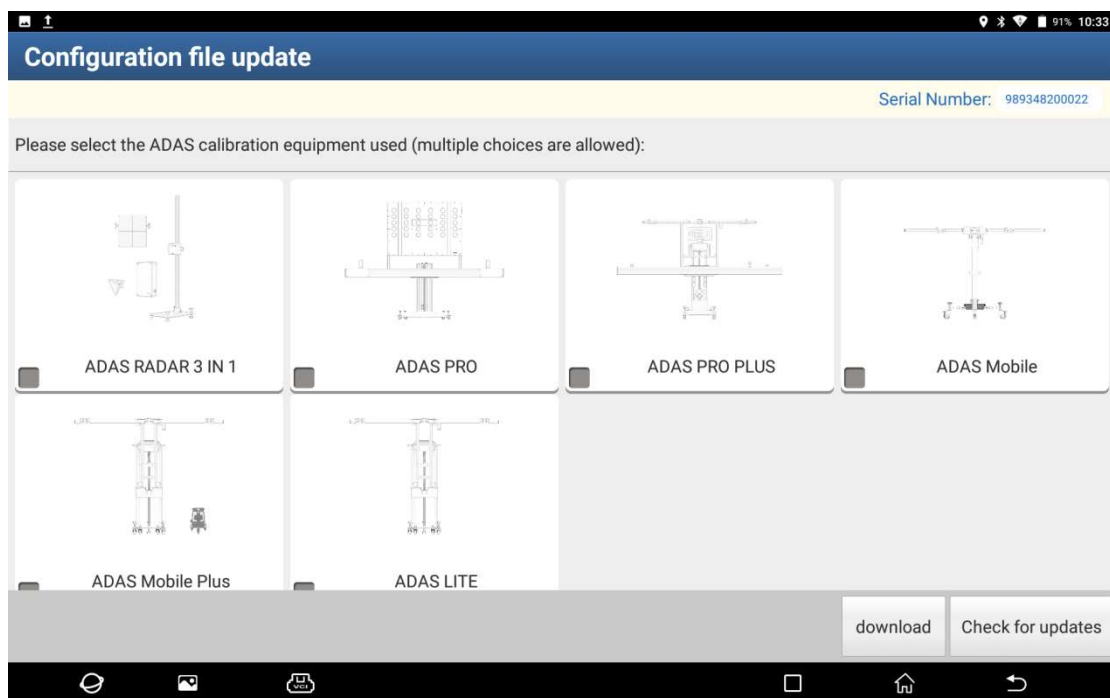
91% 10:33

Configuration file update

Serial Number: 989348200022

Please select the ADAS calibration equipment used (multiple choices are allowed):

ADAS RADAR 3 IN 1

ADAS PRO

ADAS PRO PLUS

ADAS Mobile

ADAS Mobile Plus

ADAS LITE

download

Check for updates